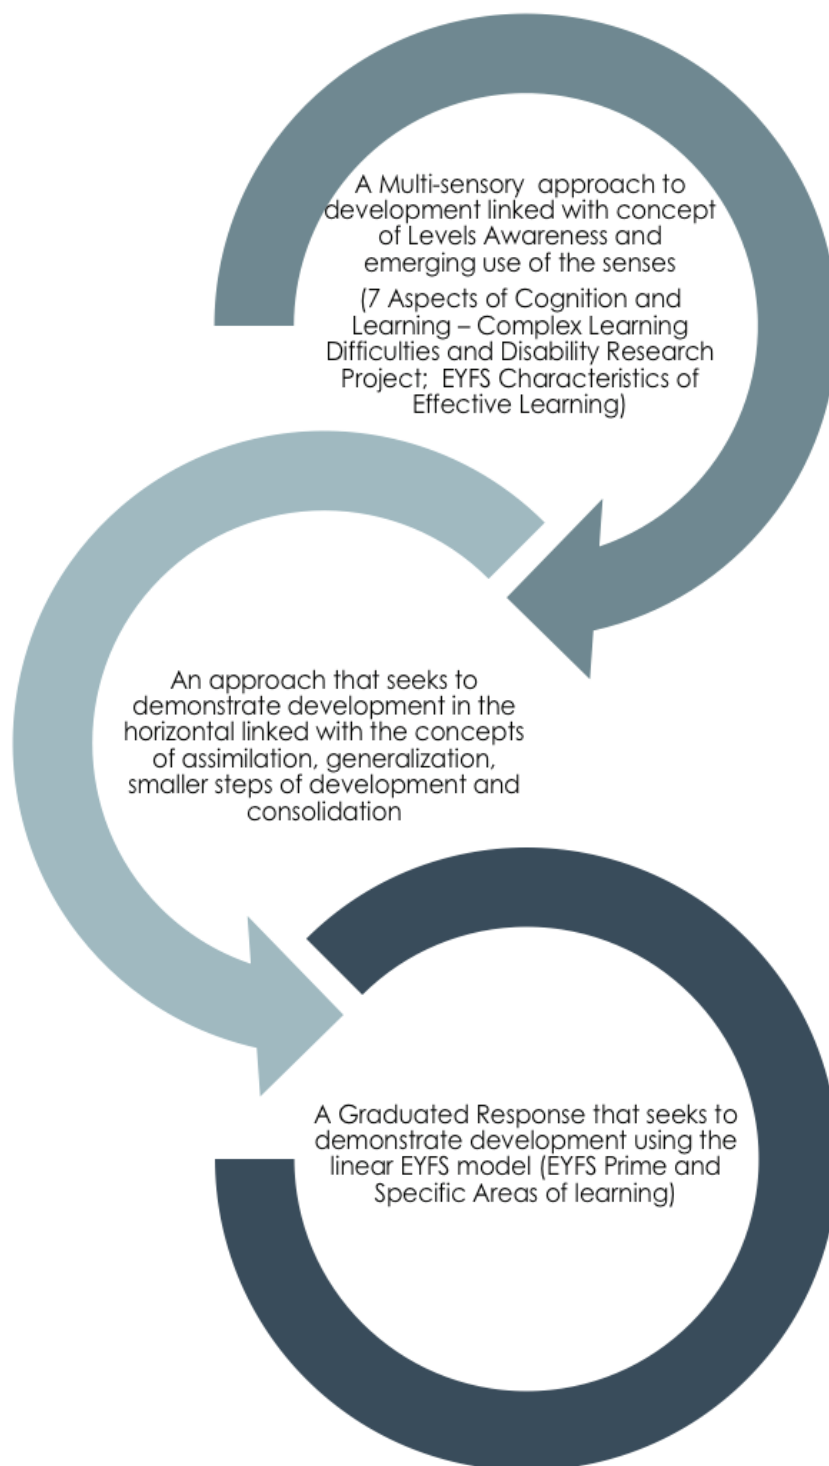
A Multi-sensory approach to development linked with concept of Levels Awareness and emerging use of the senses

(7 Aspects of Cognition and Learning – Complex Learning Difficulties and Disability Research Project; EYFS Characteristics of Effective Learning)

An approach that seeks to demonstrate development in the horizontal linked with the concepts of assimilation, generalization, smaller steps of development and consolidation

A Graduated Response that seeks to demonstrate development using the linear EYFS model (EYFS Prime and Specific Areas of learning)